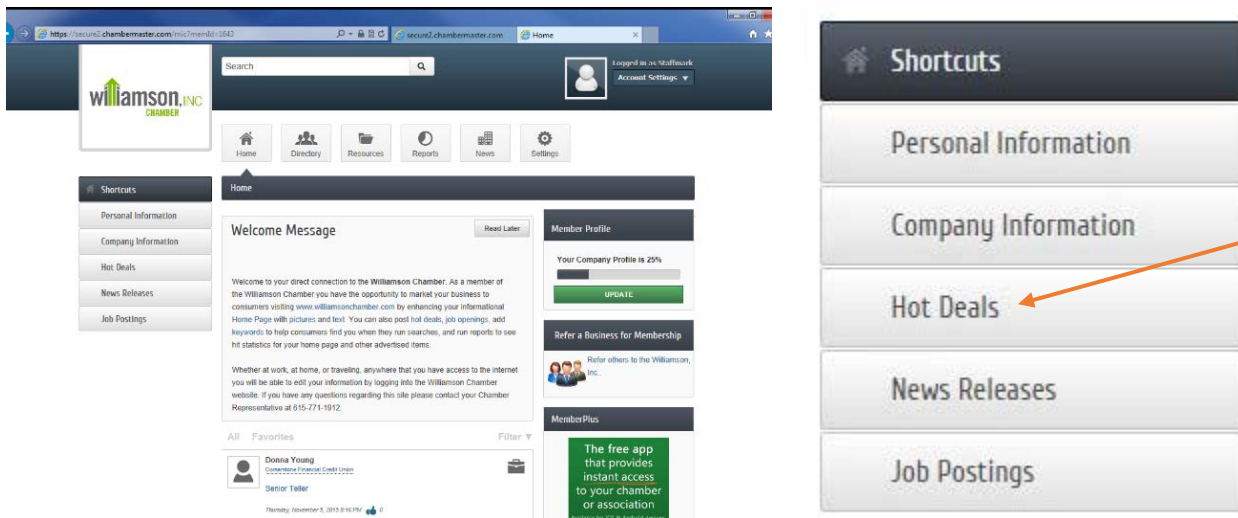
https://secure2.chambermaster.com/mic?memid=1642

secure2.chambermaster.com

Home

Williamson, INC CHAMBER

Search

Logged in as Staffmark
Account Settings

Home
Directory
Resources
Reports
News
Settings

Shortcuts
Personal Information
Company Information
Hot Deals
News Releases
Job Postings

Home

Welcome Message

Read Later

Welcome to your direct connection to the Williamson Chamber. As a member of the Williamson Chamber you have the opportunity to market your business to consumers visiting www.williamsonchamber.com by enhancing your informational Home Page with pictures and text. You can also post hot deals, job openings, add keywords to help consumers find you when they run searches, and run reports to see hit statistics for your home page and other advertised items.

Whether at work, at home, or traveling, anywhere that you have access to the internet you will be able to edit your information by logging into the Williamson Chamber website. If you have any questions regarding this site please contact your Chamber Representative at 615-771-1912.

All Favorites
Filter

Donna Young
Cornerstone Financial Credit Union
Senior Teller
Thursday, November 5, 2015 8:16 PM 0

Member Profile
Your Company Profile is 25%
UPDATE

Refer a Business for Membership
Refer others to the Williamson, Inc.

MemberPlus
The free app that provides instant access to your chamber or association
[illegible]

Shortcuts
Personal Information
Company Information
Hot Deals
News Releases
Job Postings